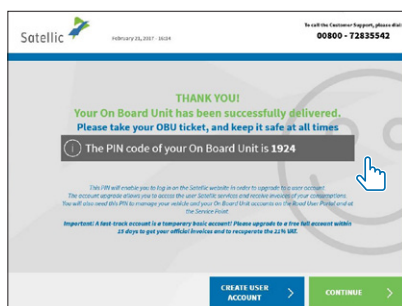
Satellic

February 21, 2017 - 16:04

To call the Customer Support, please dial:
00800 - 72835542

THANK YOU!
Your On Board Unit has been successfully delivered.
Please take your OBU ticket, and keep it safe at all times

The PIN code of your On Board Unit is 1924

This PIN will enable you to log in on the Satellic website in order to upgrade to a user account. The account upgrade allows you to access the user Satellic services and receive invoices of your consumptions. You will also need this PIN to manage your vehicle and your On Board Unit accounts on the Road User Portal and at the Service Point.

Important: A fast-track account is a temporary basic account! Please upgrade to a free full account within 15 days to get your official invoices and to recuperate the 21% VAT.

CREATE USER ACCOUNT

CONTINUE